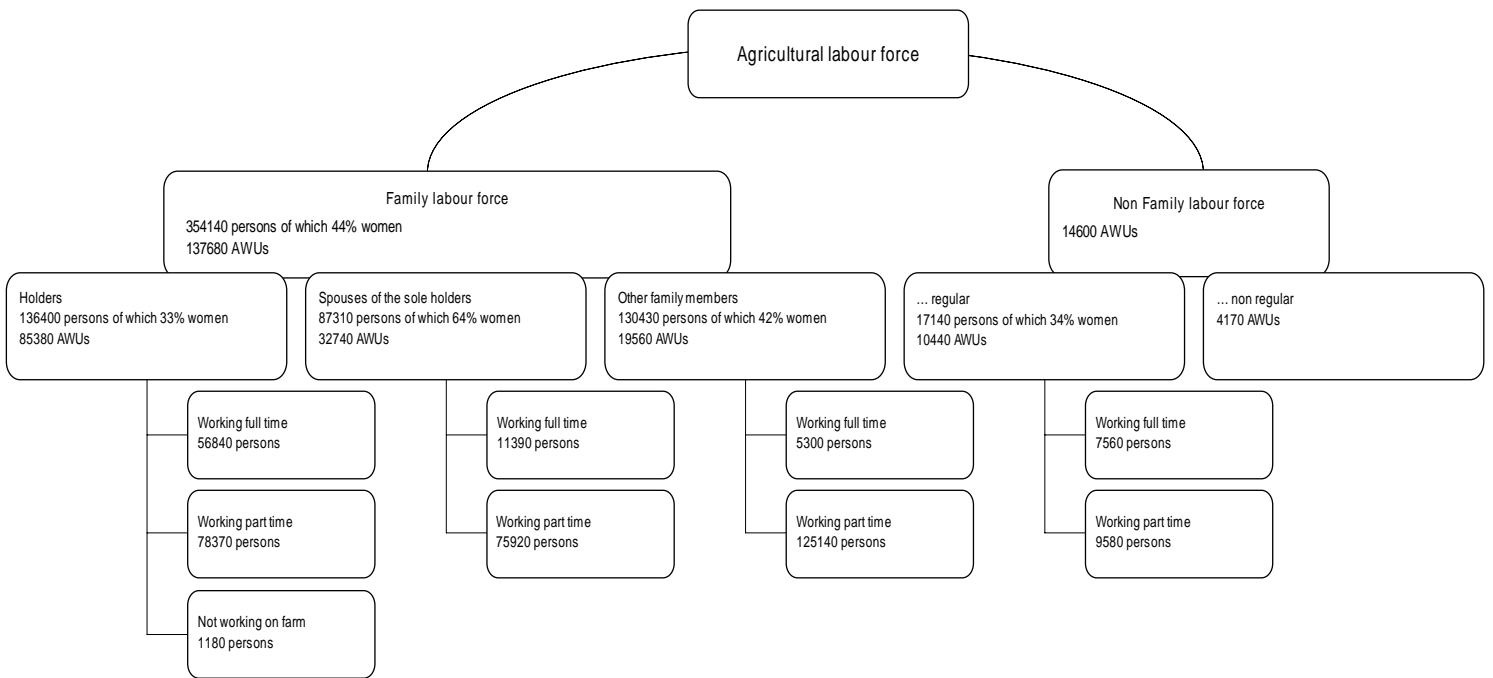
Agricultural labour force

Family labour force
354140 persons of which 44% women
137680 AWUs

Holders
136400 persons of which 33% women
85380 AWUs

Working full time
56840 persons

Working part time
78370 persons

Not working on farm
1180 persons

Spouses of the sole holders
87310 persons of which 64% women
32740 AWUs

Working full time
11390 persons

Working part time
75920 persons

Other family members
130430 persons of which 42% women
19560 AWUs

Working full time
5300 persons

Working part time
125140 persons

Non Family labour force
14600 AWUs

... regular
17140 persons of which 34% women
10440 AWUs

Working full time
7560 persons

Working part time
9580 persons

... non regular
4170 AWUs